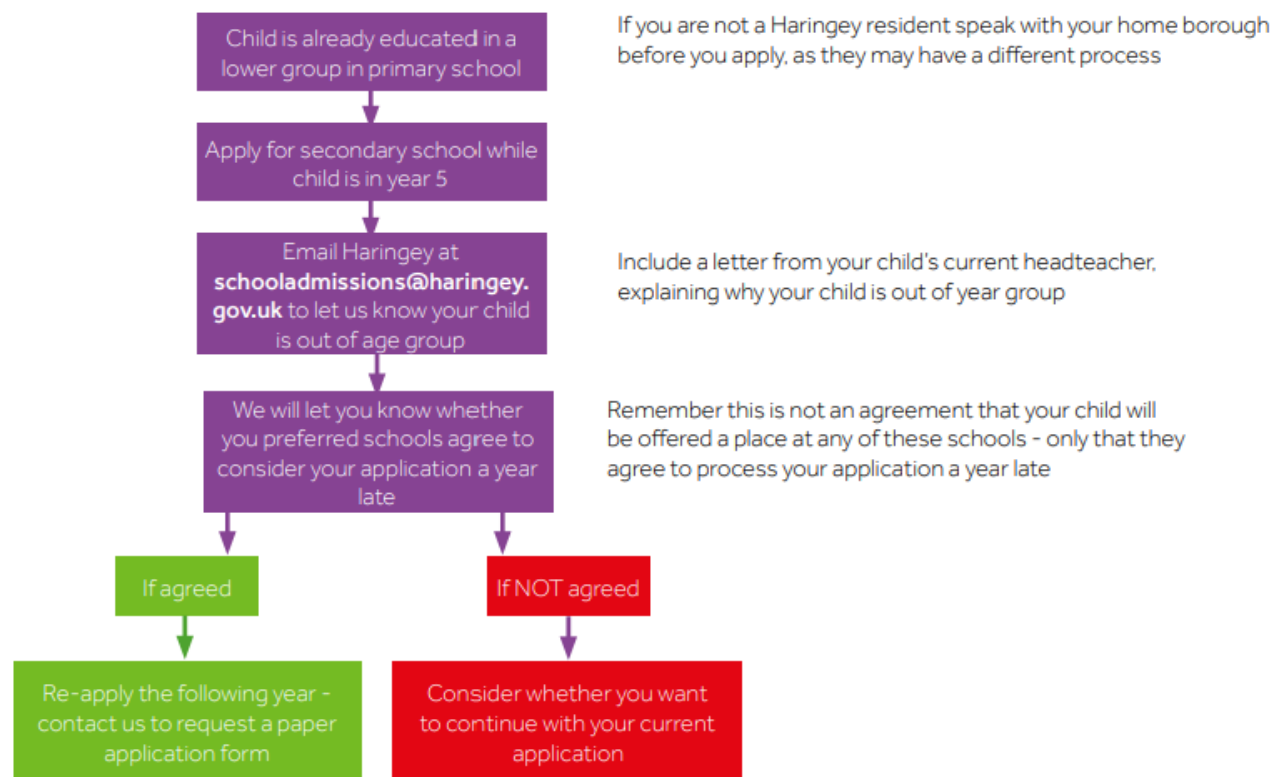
Child is already educated in a lower group in primary school

If you are not a Haringey resident speak with your home borough before you apply, as they may have a different process

Apply for secondary school while child is in year 5

Email Haringey at **schooladmissions@haringey.gov.uk** to let us know your child is out of age group

Include a letter from your child's current headteacher, explaining why your child is out of year group

We will let you know whether you preferred schools agree to consider your application a year late

Remember this is not an agreement that your child will be offered a place at any of these schools - only that they agree to process your application a year late

If agreed

If NOT agreed

Re-apply the following year - contact us to request a paper application form

Consider whether you want to continue with your current application